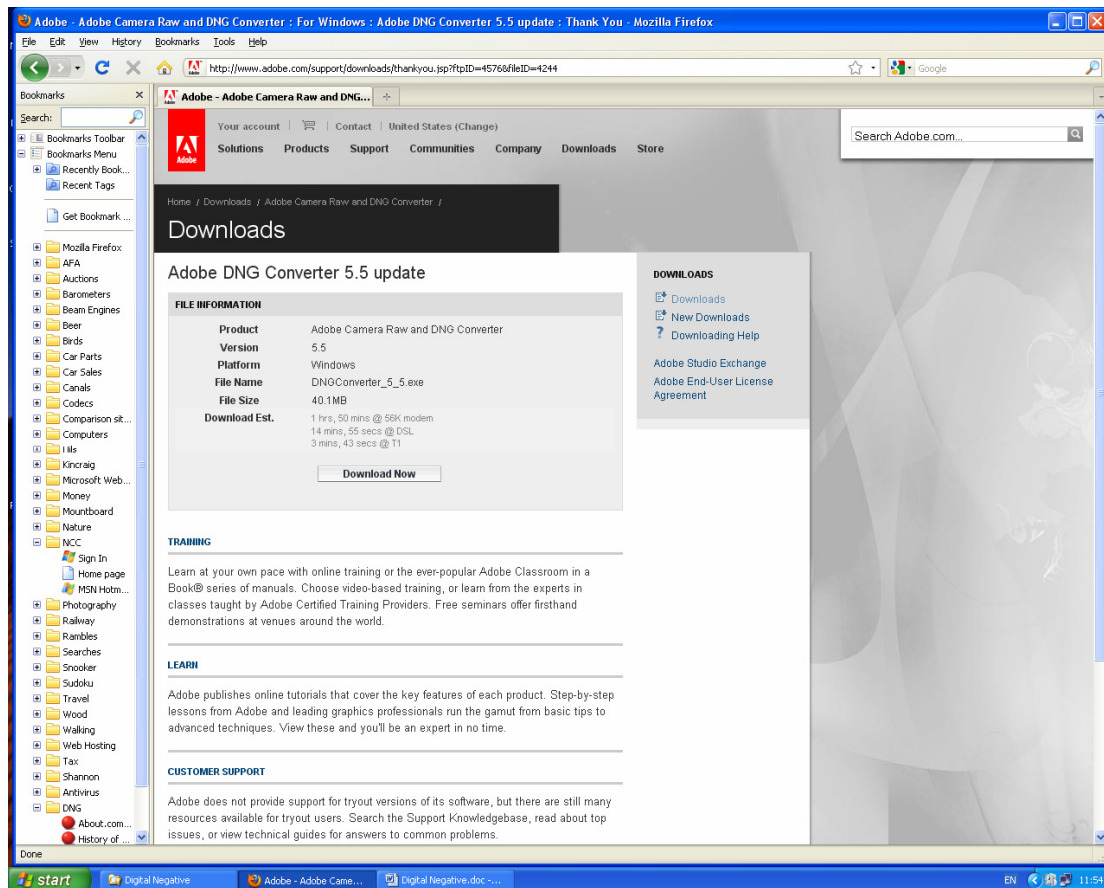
Adobe - Adobe Camera Raw and DNG Converter : For Windows : Adobe DNG Converter 5.5 update : Thank You - Mozilla Firefox

File Edit View History Bookmarks Tools Help

http://www.adobe.com/support/downloads/thankyou.jsp?ftpID=4576&fileID=4244

Google

Bookmarks

Search:

Bookmarks Toolbar
Bookmarks Menu
Recently Book...
Recent Tags
Get Bookmark ...
Mozilla Firefox
AFA
Auctions
Barometers
Beam Engines
Beer
Birds
Car Parts
Car Sales
Canals
Codecs
Comparison sit...
Computers
Hils
Kincraig
Microsoft Web...
Money
Mountboard
Nature
NCC
Sign In
Home page
MSN Hotm...
Photography
Railway
Rambles
Searches
Snooker
Sudoku
Travel
Wood
Walking
Web Hosting
Tax
Shannon
Antivirus
DNG
About.com...
History of ...

Adobe - Adobe Camera Raw and DNG...

Adobe

Your account | Contact | United States (Change)

Solutions Products Support Communities Company Downloads Store

Search Adobe.com...

Home / Downloads / Adobe Camera Raw and DNG Converter /

Downloads

Adobe DNG Converter 5.5 update

FILE INFORMATION

| | |
|---|---|
| Product | Adobe Camera Raw and DNG Converter |
| Version | 5.5 |
| Platform | Windows |
| File Name | DNGConverter_5_5.exe |
| File Size | 40.1MB |
| Download Est. | 1 hrs, 50 mins @ 56K modem<br>14 mins, 55 secs @ DSL<br>3 mins, 43 secs @ T1 |

Download Now

DOWNLOADS

Downloads
New Downloads
Downloading Help

Adobe Studio Exchange
Adobe End-User License Agreement

TRAINING

Learn at your own pace with online training or the ever-popular Adobe Classroom in a Book® series of manuals. Choose video-based training, or learn from the experts in classes taught by Adobe Certified Training Providers. Free seminars offer firsthand demonstrations at venues around the world.

LEARN

Adobe publishes online tutorials that cover the key features of each product. Step-by-step lessons from Adobe and leading graphics professionals run the gamut from basic tips to advanced techniques. View these and you'll be an expert in no time.

CUSTOMER SUPPORT

Adobe does not provide support for tryout versions of its software, but there are still many resources available for tryout users. Search the Support Knowledgebase, read about top issues, or view technical guides for answers to common problems.

Done

start Digital Negative Adobe - Adobe Came... Digital Negative.doc -... EN 11:54